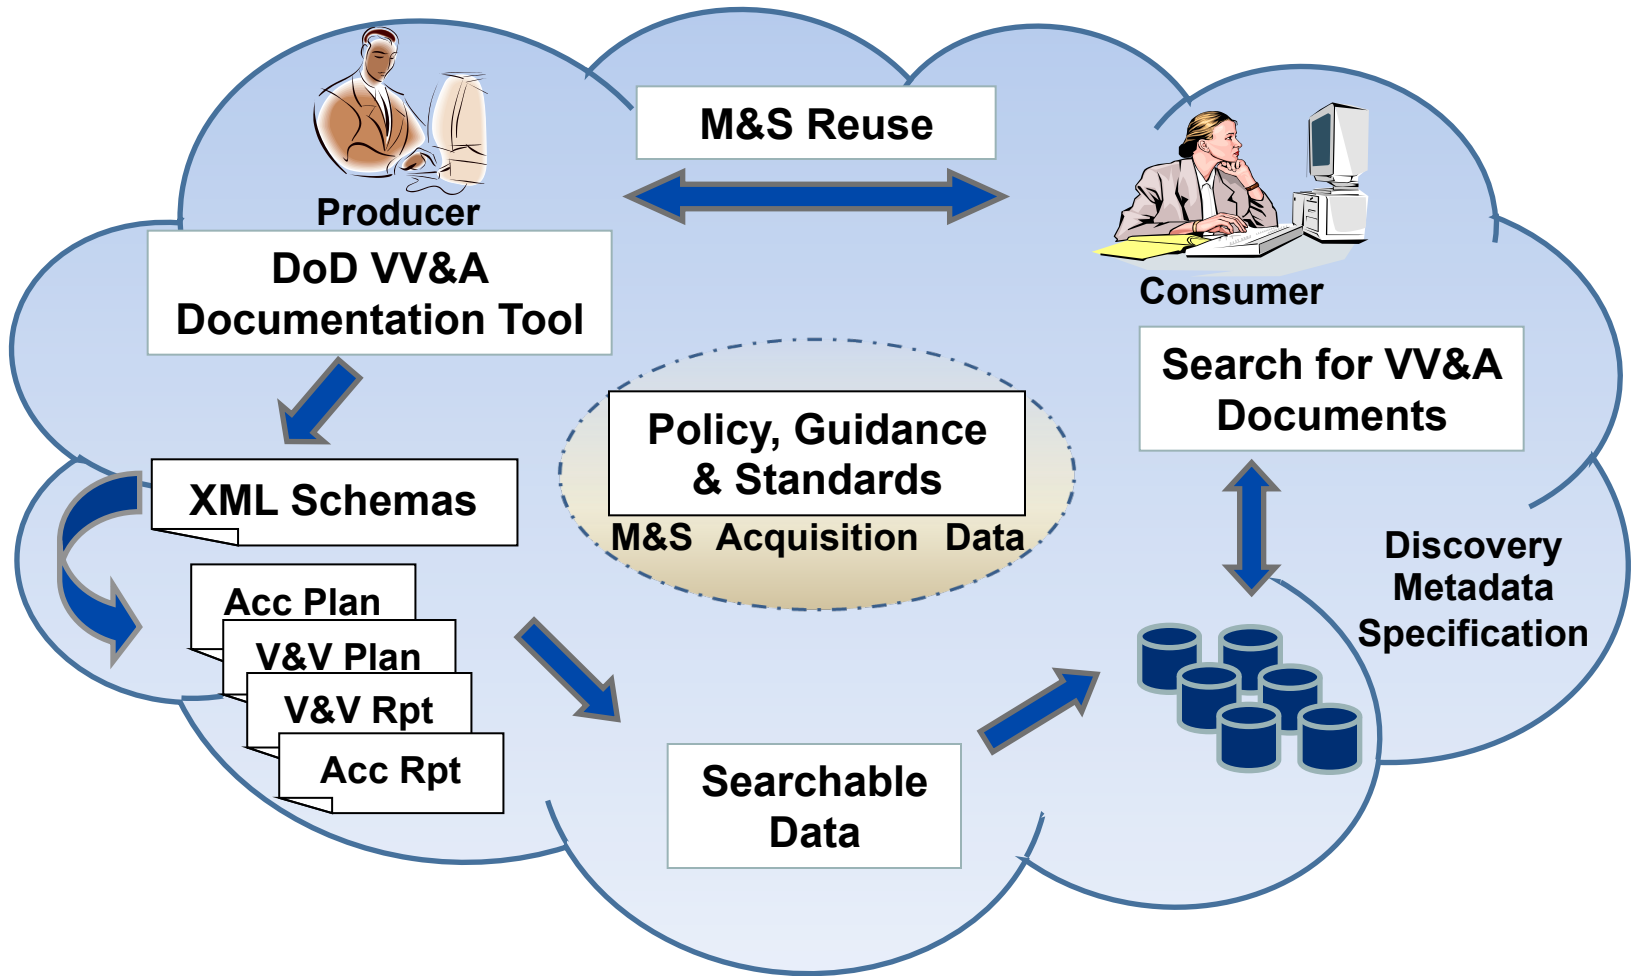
Producer

M&S Reuse

Consumer

DoD VV&A Documentation Tool

Search for VV&A Documents

Policy, Guidance & Standards

M&S Acquisition Data

XML Schemas

Acc Plan

V&V Plan

V&V Rpt

Acc Rpt

Discovery Metadata Specification

Searchable Data